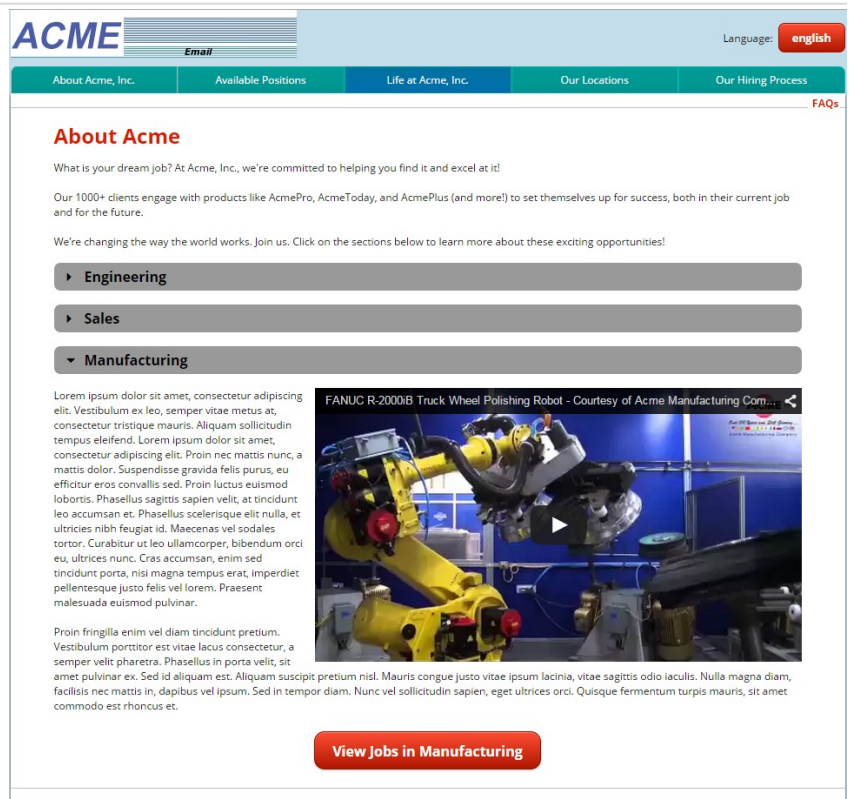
ACME
Email

Language: english

About Acme, Inc. | Available Positions | Life at Acme, Inc. | Our Locations | Our Hiring Process

FAQs

About Acme

What is your dream job? At Acme, Inc., we're committed to helping you find it and excel at it!

Our 1000+ clients engage with products like AcmePro, AcmeToday, and AcmePlus (and more!) to set themselves up for success, both in their current job and for the future.

We're changing the way the world works. Join us. Click on the sections below to learn more about these exciting opportunities!

Engineering

Sales

Manufacturing

FANUC R-2000iB Truck Wheel Polishing Robot - Courtesy of Acme Manufacturing Com...

Lorem ipsum dolor sit amet, consectetur adipiscing elit. Vestibulum ex leo, semper vitae metus at, consectetur tristique mauris. Aliquam sollicitudin tempus eleifend. Lorem ipsum dolor sit amet, consectetur adipiscing elit. Proin nec mattis nunc, a mattis dolor. Suspendisse gravida felis purus, eu efficitur eros convallis sed. Proin luctus euismod lobortis. Phasellus sagittis sapien velit, at tincidunt leo accumsan et. Phasellus scelerisque elit nulla, et ultricies nibh feugiat id. Maecenas vel sodales tortor. Curabitur ut leo ullamcorper, bibendum orci eu, ultrices nunc. Cras accumsan, enim sed tincidunt porta, nisi magna tempus erat, imperdiet pellentesque justo felis vel lorem. Praesent malesuada euismod pulvinar.

Proin fringilla enim vel diam tincidunt pretium. Vestibulum porttitor est vitae lacus consectetur, a semper velit pharetra. Phasellus in porta velit, sit amet pulvinar ex. Sed id aliquam est. Aliquam suscipit pretium nisl. Mauris congue justo vitae ipsum lacinia, vitae sagittis odio iaculis. Nulla magna diam, facilisis nec mattis in, dapibus vel ipsum. Sed in tempor diam. Nunc vel sollicitudin sapien, eget ultrices orci. Quisque fermentum turpis mauris, sit amet commodo est rhoncus et.

View Jobs in Manufacturing